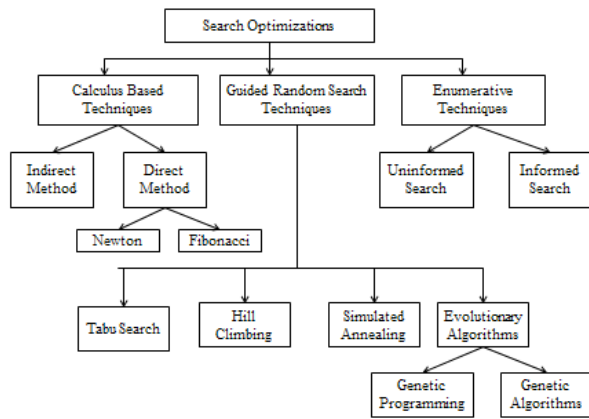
Search Optimizations

Calculus Based Techniques

Guided Random Search Techniques

Enumerative Techniques

Indirect Method

Direct Method

Uninformed Search

Informed Search

Newton

Fibonacci

Tabu Search

Hill Climbing

Simulated Annealing

Evolutionary Algorithms

Genetic Programming

Genetic Algorithms